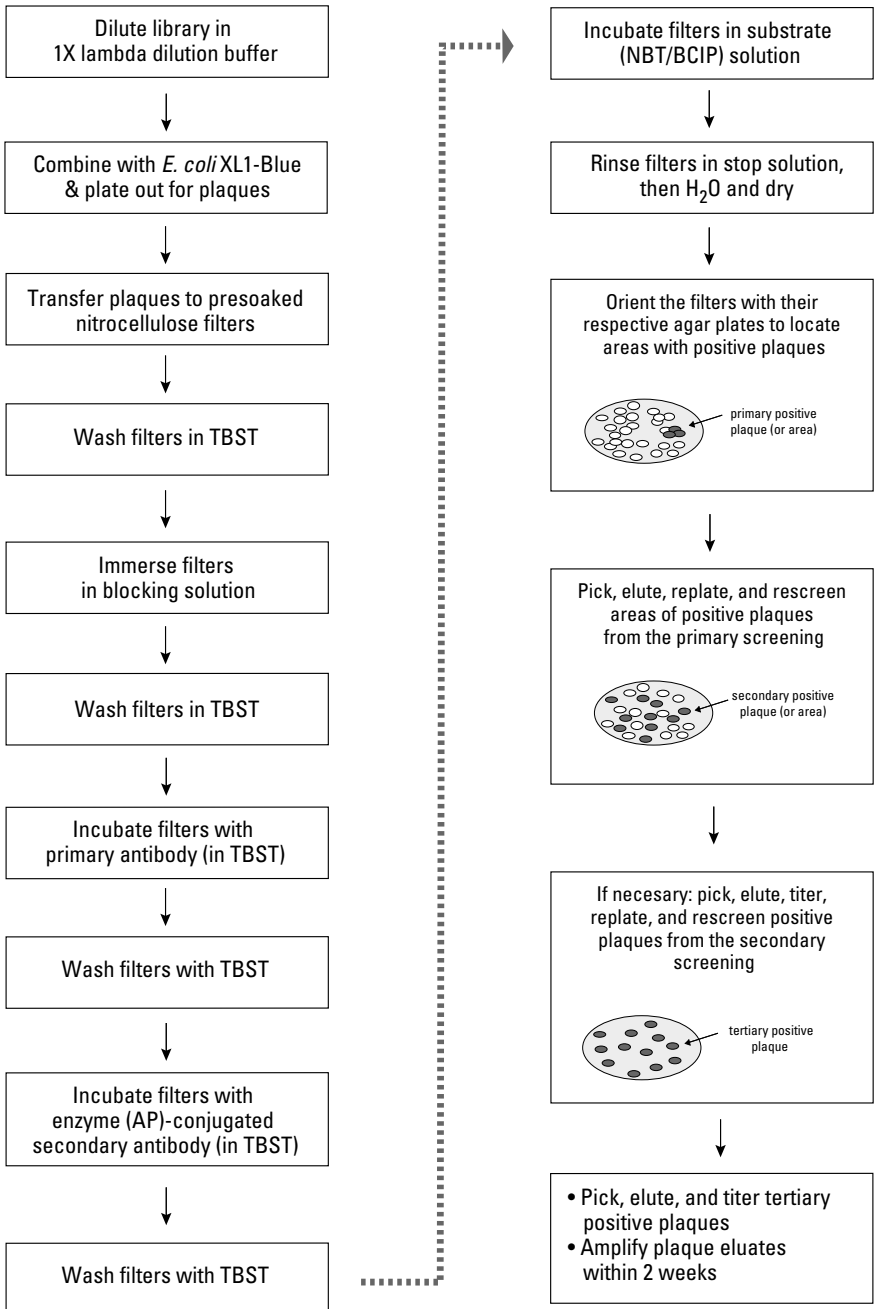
Dilute library in 1X lambda dilution buffer

Combine with *E. coli* XL1-Blue & plate out for plaques

Transfer plaques to presoaked nitrocellulose filters

Wash filters in TBST

Immerse filters in blocking solution

Wash filters in TBST

Incubate filters with primary antibody (in TBST)

Wash filters with TBST

Incubate filters with enzyme (AP)-conjugated secondary antibody (in TBST)

Wash filters with TBST

Incubate filters in substrate (NBT/BCIP) solution

Rinse filters in stop solution, then $H_2O$ and dry

Orient the filters with their respective agar plates to locate areas with positive plaques

primary positive plaque (or area)

Pick, elute, replate, and rescreen areas of positive plaques from the primary screening

secondary positive plaque (or area)

If necesary: pick, elute, titer, replate, and rescreen positive plaques from the secondary screening

tertiary positive plaque

• Pick, elute, and titer tertiary positive plaques
• Amplify plaque eluates within 2 weeks